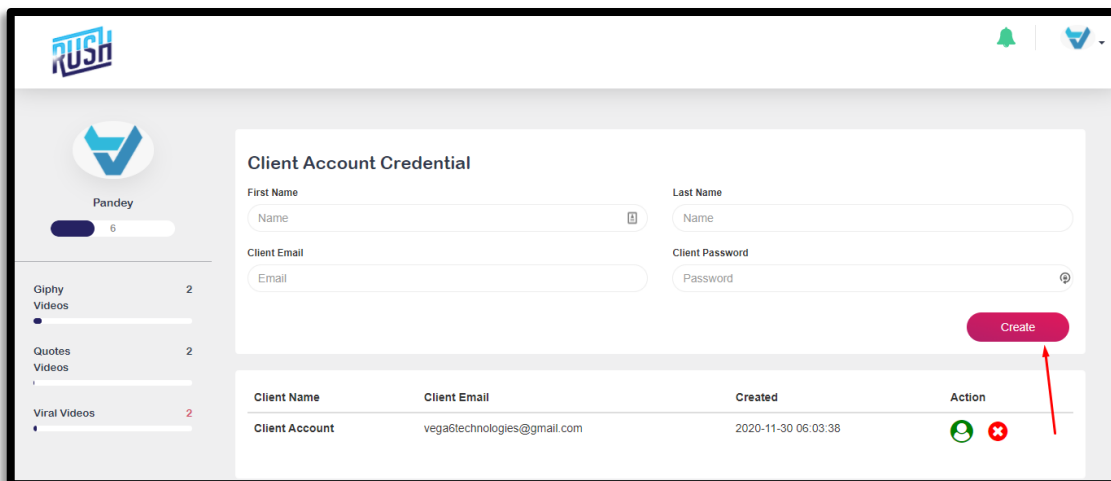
RUSH

Pandey

6

Giphy Videos 2

Quotes Videos 2

Viral Videos 2

Client Account Credential

First Name

Name

Last Name

Name

Client Email

Email

Client Password

Password

Create

| Client Name | Client Email | Created | Action |
|---|---|---|---|
| Client Account | vega6technologies@gmail.com | 2020-11-30 06:03:38 | |